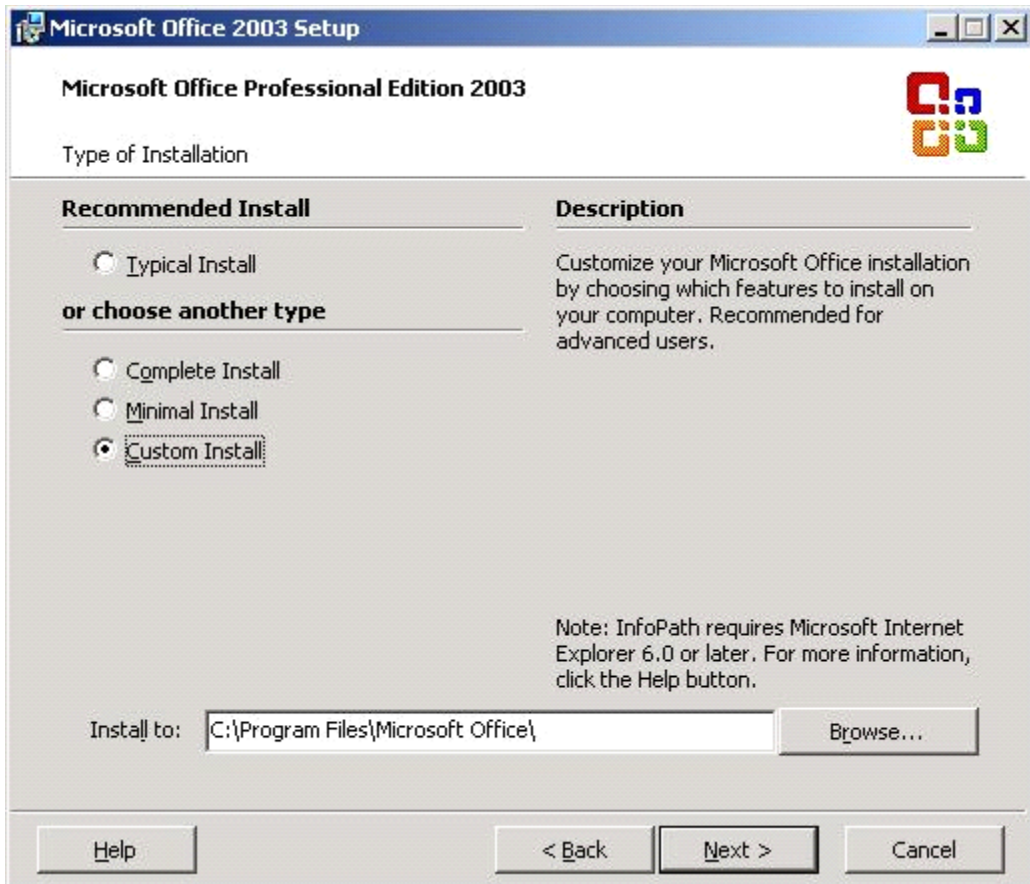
Microsoft Office 2003 Setup

Microsoft Office Professional Edition 2003

Type of Installation

Recommended Install

Typical Install

or choose another type

Complete Install

Minimal Install

Custom Install

Description

Customize your Microsoft Office installation by choosing which features to install on your computer. Recommended for advanced users.

Note: InfoPath requires Microsoft Internet Explorer 6.0 or later. For more information, click the Help button.

Install to: C:\Program Files\Microsoft Office\

Browse...

Help

< Back

Next >

Cancel